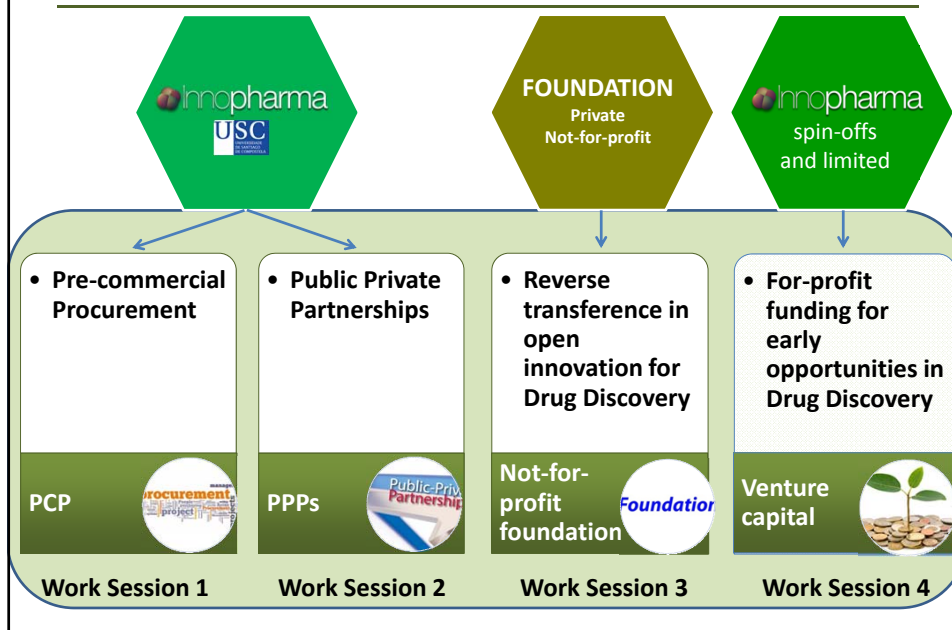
innopharma
USC
UNIVERSIDADE DE SANTIAGO DE COMPOSTELA

FOUNDATION
Private
Not-for-profit

innopharma
spin-offs and limited

• Pre-commercial Procurement

PCP

procurement
project

• Public Private Partnerships

PPPs

Public-Priv
Partnership

• Reverse transference in open innovation for Drug Discovery

Not-for-profit foundation

Foundation

• For-profit funding for early opportunities in Drug Discovery

Venture capital

Work Session 1

Work Session 2

Work Session 3

Work Session 4